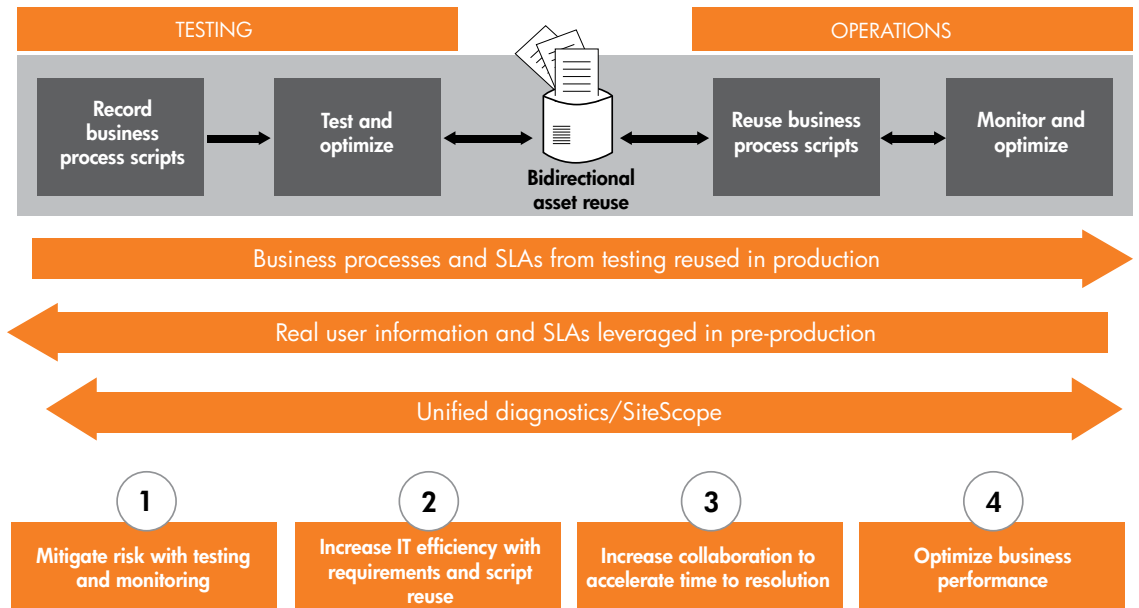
TESTING

OPERATIONS

Record business process scripts

Test and optimize

Bidirectional asset reuse

Reuse business process scripts

Monitor and optimize

Business processes and SLAs from testing reused in production

Real user information and SLAs leveraged in pre-production

Unified diagnostics/SiteScope

1

Mitigate risk with testing and monitoring

2

Increase IT efficiency with requirements and script reuse

3

Increase collaboration to accelerate time to resolution

4

Optimize business performance